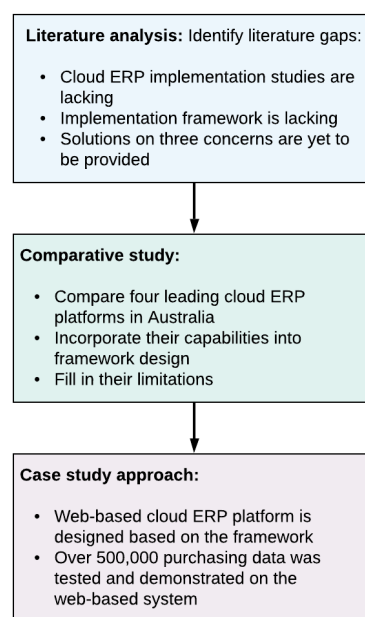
**Literature analysis:** Identify literature gaps:

- Cloud ERP implementation studies are lacking
- Implementation framework is lacking
- Solutions on three concerns are yet to be provided

**Comparative study:**

- Compare four leading cloud ERP platforms in Australia
- Incorporate their capabilities into framework design
- Fill in their limitations

**Case study approach:**

- Web-based cloud ERP platform is designed based on the framework
- Over 500,000 purchasing data was tested and demonstrated on the web-based system